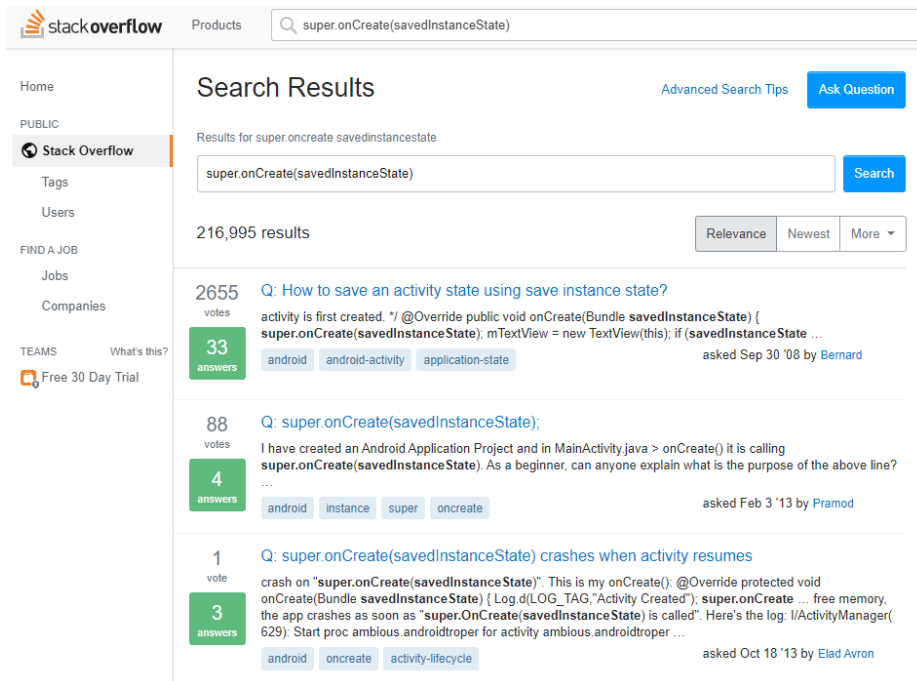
stackoverflow Products super.onCreate(savedInstanceState)

Home

PUBLIC

Stack Overflow

Tags

Users

FIND A JOB

Jobs

Companies

TEAMS What's this?

Free 30 Day Trial

Search Results

Advanced Search Tips

Ask Question

Results for super.oncreate savedinstancestate

super.onCreate(savedInstanceState)

Search

216,995 results

Relevance Newest More

2655 votes

33 answers

Q: How to save an activity state using save instance state?

activity is first created. */ @Override public void onCreate(Bundle **savedInstanceState**) { **super.onCreate**(**savedInstanceState**); mTextView = new TextView(this); if (**savedInstanceState** ...

android android-activity application-state

asked Sep 30 '08 by Bernard

88 votes

4 answers

Q: super.onCreate(savedInstanceState);

I have created an Android Application Project and in MainActivity.java > onCreate() it is calling **super.onCreate**(**savedInstanceState**). As a beginner, can anyone explain what is the purpose of the above line? ...

android instance super oncreate

asked Feb 3 '13 by Pramod

1 vote

3 answers

Q: super.onCreate(savedInstanceState) crashes when activity resumes

crash on "**super.onCreate**(**savedInstanceState**)". This is my onCreate(): @Override protected void onCreate(Bundle **savedInstanceState**) { Log.d(LOG_TAG,"Activity Created"); **super.onCreate** ... free memory, the app crashes as soon as "**super.OnCreate**(**savedInstanceState**) is called". Here's the log: I/ActivityManager( 629): Start proc ambious.androidtroper for activity ambious.androidtroper ...

android oncreate activity-lifecycle

asked Oct 18 '13 by Elad Avron